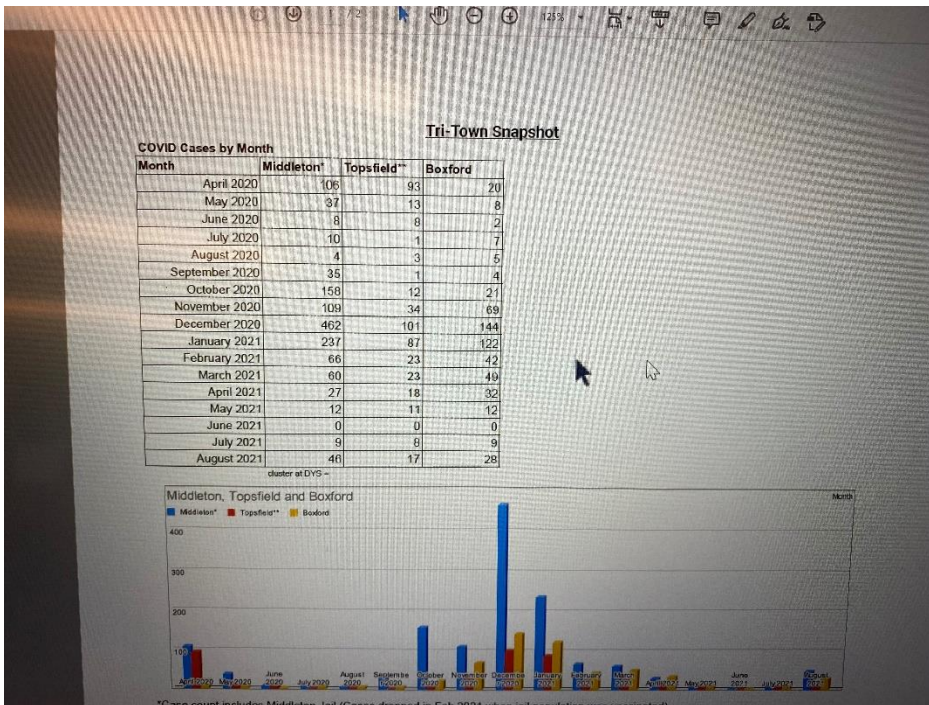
1 / 2 125%

Tri-Town Snapshot

COVID Cases by Month

| Month | Middleton* | Topsfield** | Boxford |
|---|---|---|---|
| April 2020 | 106 | 93 | 20 |
| May 2020 | 37 | 13 | 8 |
| June 2020 | 8 | 8 | 2 |
| July 2020 | 10 | 1 | 7 |
| August 2020 | 4 | 3 | 5 |
| September 2020 | 35 | 1 | 4 |
| October 2020 | 158 | 12 | 21 |
| November 2020 | 109 | 34 | 69 |
| December 2020 | 462 | 101 | 144 |
| January 2021 | 237 | 87 | 122 |
| February 2021 | 66 | 23 | 42 |
| March 2021 | 60 | 23 | 49 |
| April 2021 | 27 | 18 | 32 |
| May 2021 | 12 | 11 | 12 |
| June 2021 | 0 | 0 | 0 |
| July 2021 | 9 | 8 | 9 |
| August 2021 | 46 | 17 | 28 |

cluster at DYS –

Middleton, Topsfield and Boxford

Month

Middleton* Topsfield** Boxford

400

300

200

100

April 2020 May 2020 June 2020 July 2020 August 2020 September 2020 October 2020 November 2020 December 2020 January 2021 February 2021 March 2021 April 2021 May 2021 June 2021 July 2021 August 2021

*Case count includes Middleton Jail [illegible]